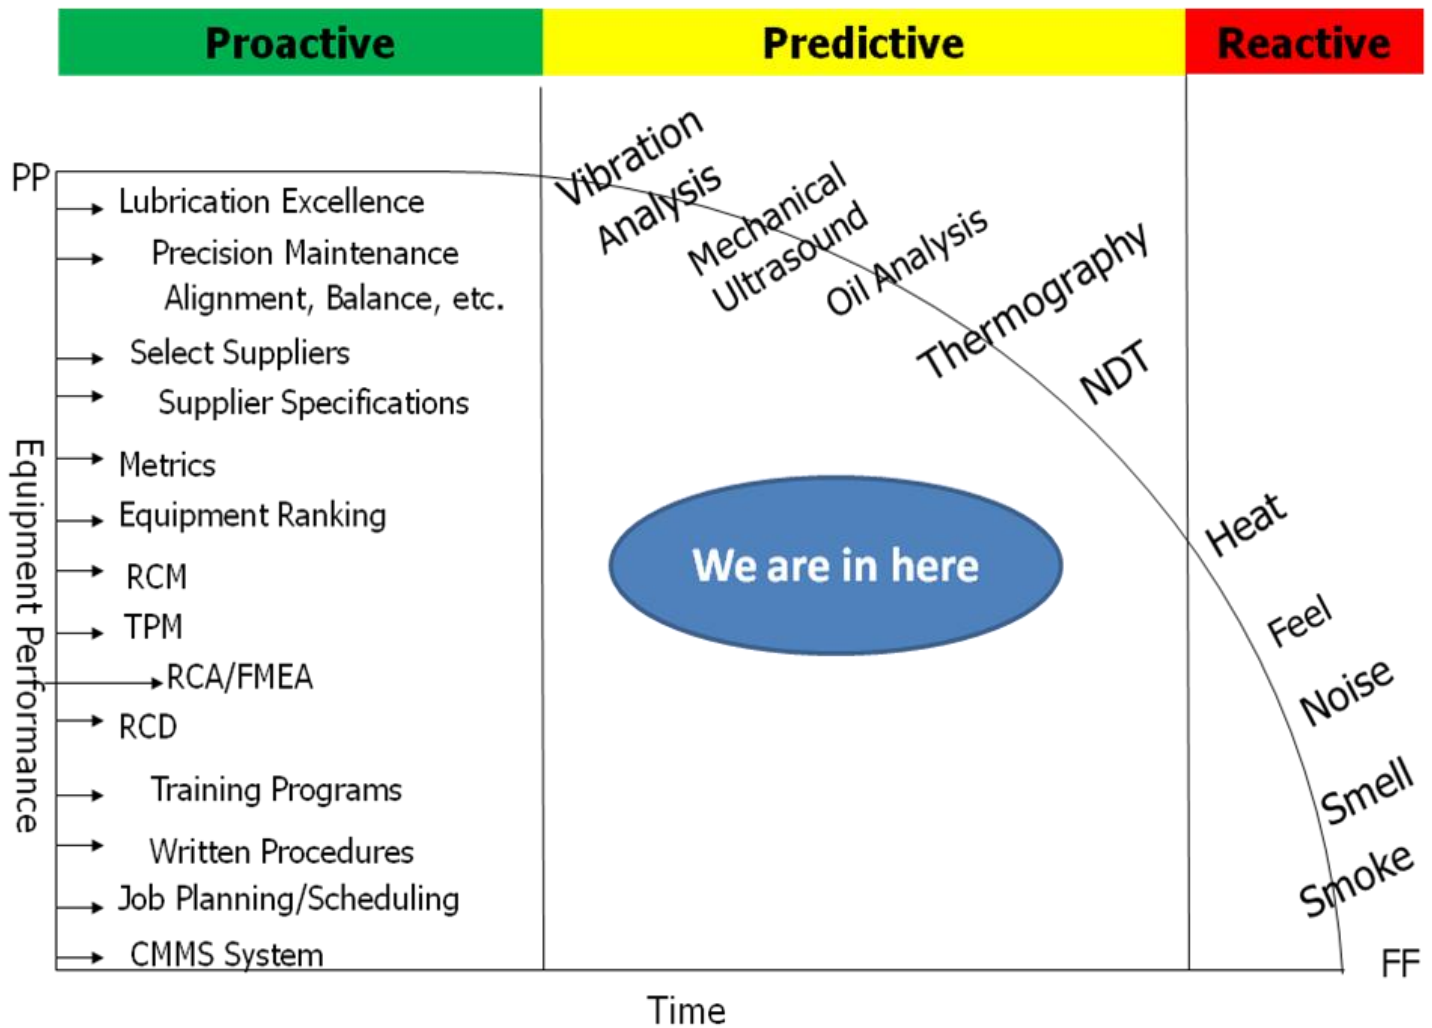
Proactive

Predictive

Reactive

PP

Lubrication Excellence

Precision Maintenance Alignment, Balance, etc.

Select Suppliers

Supplier Specifications

Metrics

Equipment Ranking

RCM

TPM

RCA/FMEA

RCD

Training Programs

Written Procedures

Job Planning/Scheduling

CMMS System

Equipment Performance

Vibration Analysis

Mechanical Ultrasound

Oil Analysis

Thermography

NDT

We are in here

Heat

Feel

Noise

Smell

Smoke

FF

Time